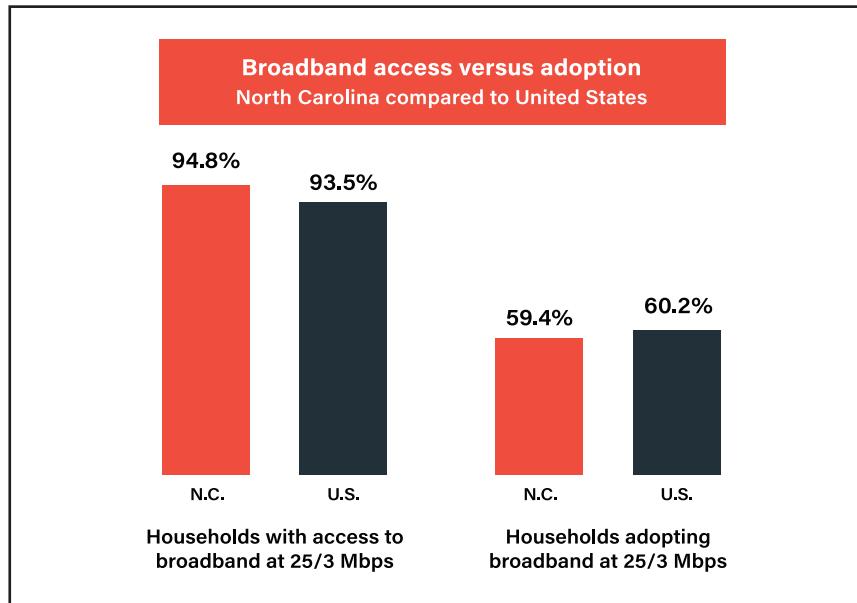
Broadband access versus adoption
North Carolina compared to United States

94.8%
93.5%
59.4%
60.2%

N.C.
U.S.
N.C.
U.S.

Households with access to broadband at 25/3 Mbps

Households adopting broadband at 25/3 Mbps